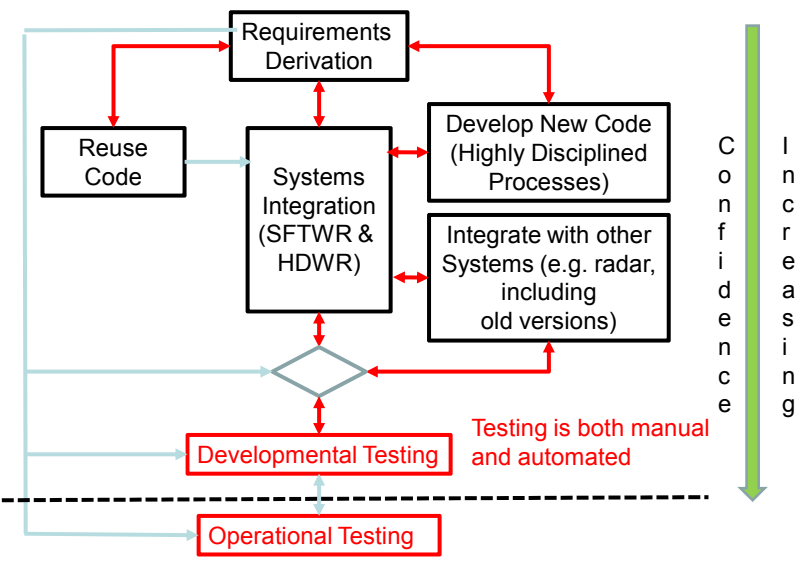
Requirements Derivation

Reuse Code

Systems Integration (SFTWR & HDWR)

Develop New Code (Highly Disciplined Processes)

Integrate with other Systems (e.g. radar, including old versions)

Confidence Increasing

Developmental Testing

Testing is both manual and automated

Operational Testing